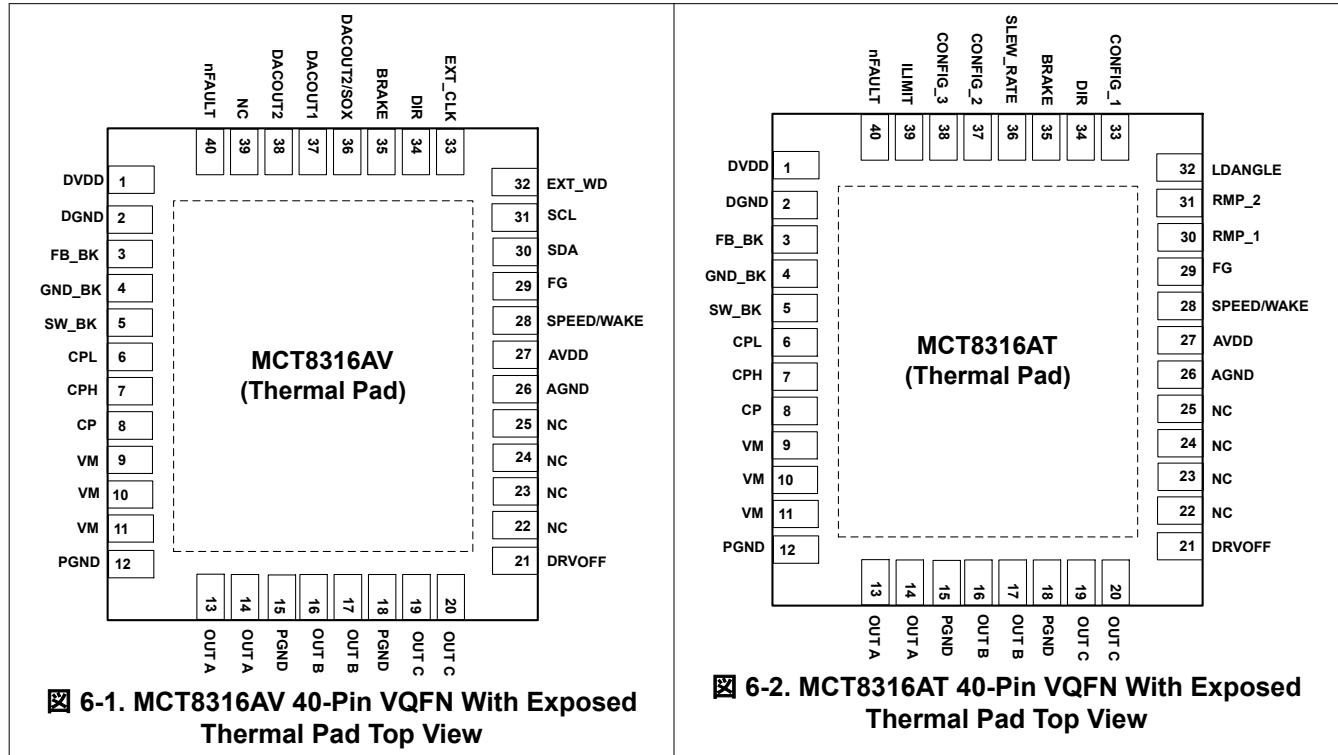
nFAULT NC DACOUT2 DACOUT1 DACOUT2/SOX BRAKE DIR EXT_CLK

40 39 38 37 36 35 34 33

DVDD 1
DGND 2
FB_BK 3
GND_BK 4
SW_BK 5
CPL 6
CPH 7
CP 8
VM 9
VM 10
VM 11
PGND 12

32 EXT_WD
31 SCL
30 SDA
29 FG
28 SPEED/WAKE
27 AVDD
26 AGND
25 NC
24 NC
23 NC
22 NC
21 DRVOFF

MCT8316AV (Thermal Pad)

13 14 15 16 17 18 19 20

OUT A OUT A PGND OUT B OUT B PGND OUT C OUT C

図 6-1. MCT8316AV 40-Pin VQFN With Exposed Thermal Pad Top View

nFAULT ILIMIT CONFIG_3 CONFIG_2 SLEW_RATE BRAKE DIR CONFIG_1

40 39 38 37 36 35 34 33

DVDD 1
DGND 2
FB_BK 3
GND_BK 4
SW_BK 5
CPL 6
CPH 7
CP 8
VM 9
VM 10
VM 11
PGND 12

32 LDANGLE
31 RMP_2
30 RMP_1
29 FG
28 SPEED/WAKE
27 AVDD
26 AGND
25 NC
24 NC
23 NC
22 NC
21 DRVOFF

MCT8316AT (Thermal Pad)

13 14 15 16 17 18 19 20

OUT A OUT A PGND OUT B OUT B PGND OUT C OUT C

図 6-2. MCT8316AT 40-Pin VQFN With Exposed Thermal Pad Top View